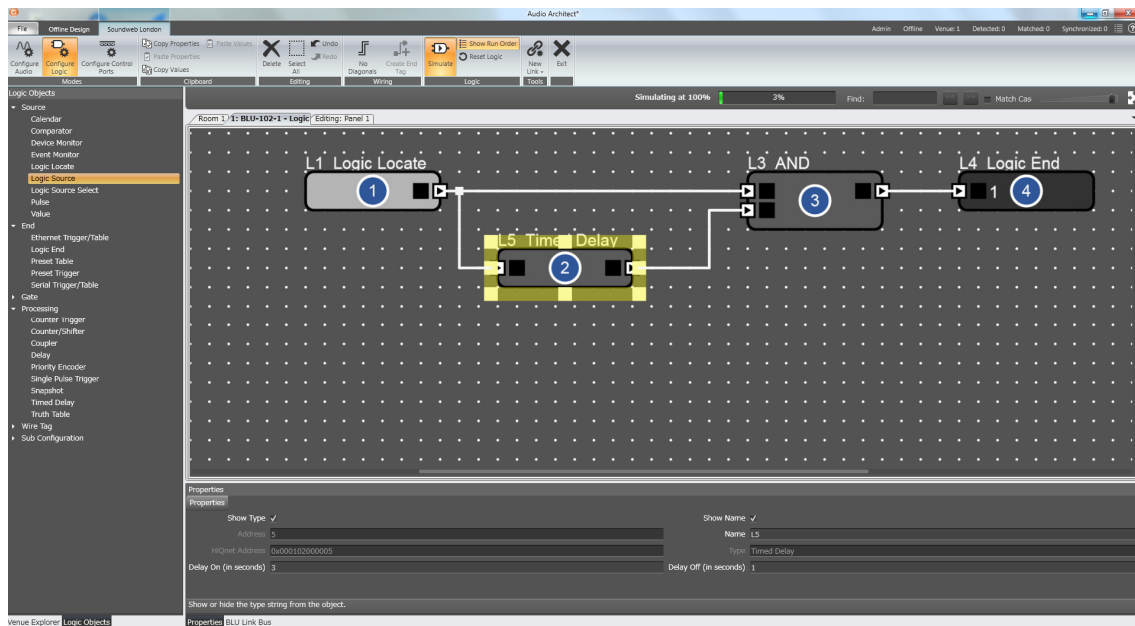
Audio Architect*

File Offline Design Soundweb London

Admin Offline Venue: 1 Detected: 0 Matched: 0 Synchronized: 0

Configure Audio Configure Logic Configure Control Ports
Modes

Copy Properties Paste Values
Paste Properties
Copy Values
Clipboard

Delete Select All Undo Redo
Editing

No Diagonals Create End Tag
Wiring

Simulate Show Run Order Reset Logic
Logic

New Link Exit
Tools

Logic Objects
Source
Calendar
Comparator
Device Monitor
Event Monitor
Logic Locate
Logic Source
Logic Source Select
Pulse
Value
End
Ethernet Trigger/Table
Logic End
Preset Table
Preset Trigger
Serial Trigger/Table
Gate
Processing
Counter Trigger
Counter/Shifter
Coupler
Delay
Priority Encoder
Single Pulse Trigger
Snapshot
Timed Delay
Truth Table
Wire Tag
Sub Configuration

Simulating at 100% 3% Find: Match Cas

Room 1 1: BLU-102-1 - Logic Editing: Panel 1

L1 Logic Locate
1
L3 AND
3
L4 Logic End
1 4
L5 Timed Delay
2

Properties
Properties
Show Type ✓
Address 5
HiQnet Address 0x000102000005
Delay On (in seconds) 3
Show Name ✓
Name L5
Type Timed Delay
Delay Off (in seconds) 1

Show or hide the type string from the object.

Venue Explorer Logic Objects
Properties BLU Link Bus